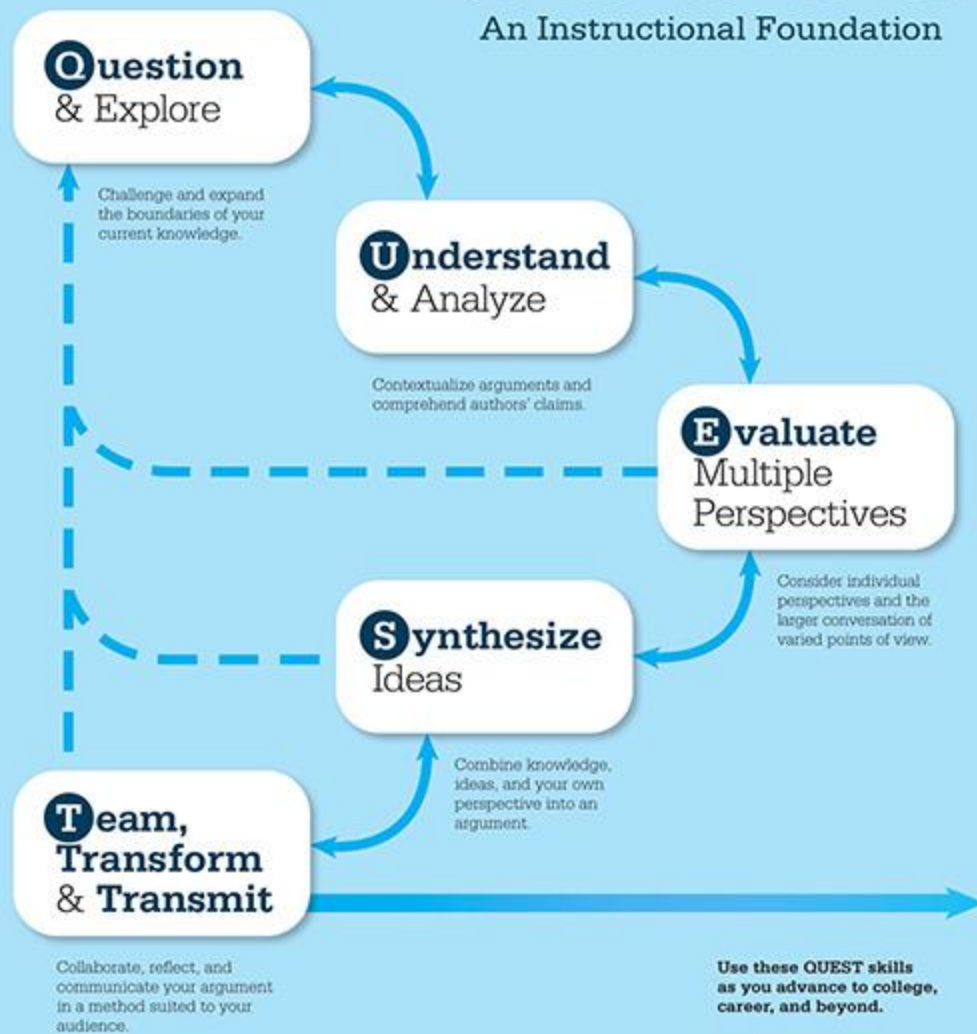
An Instructional Foundation

Question & Explore

Challenge and expand the boundaries of your current knowledge.

Understand & Analyze

Contextualize arguments and comprehend authors' claims.

Evaluate Multiple Perspectives

Consider individual perspectives and the larger conversation of varied points of view.

Synthesize Ideas

Combine knowledge, ideas, and your own perspective into an argument.

Team, Transform & Transmit

Collaborate, reflect, and communicate your argument in a method suited to your audience.

Use these QUEST skills as you advance to college, career, and beyond.